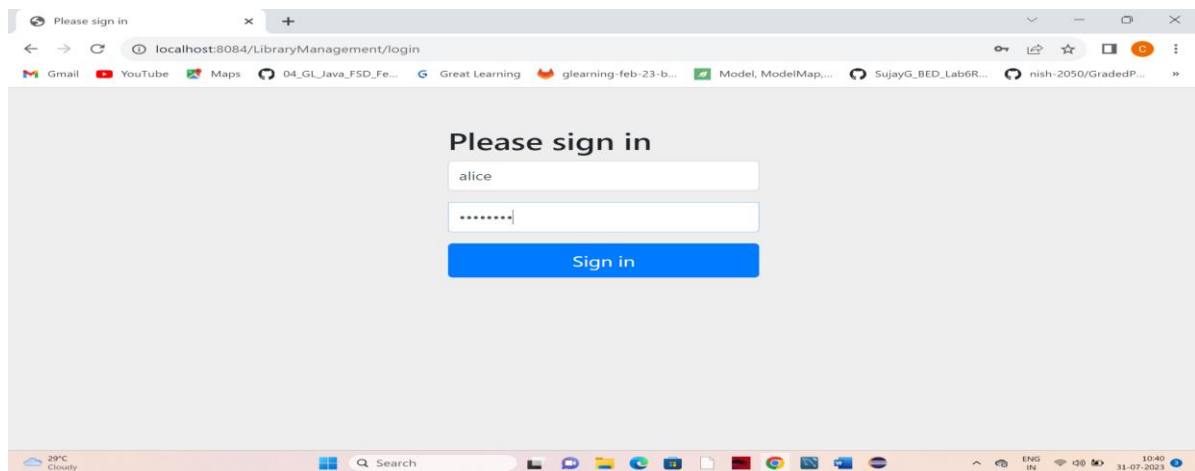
Please sign in

localhost:8084/LibraryManagement/login

Gmail YouTube Maps 04_GL_Java_FSD_Fe... Great Learning glearning-feb-23-b... Model, ModelMap,... SujayG_BED_Lab6R... nish-2050/GradedP...

Please sign in

alice

••••••••

Sign in

29°C
Cloudy

Search

ENG
IN

10:40
31-07-2023